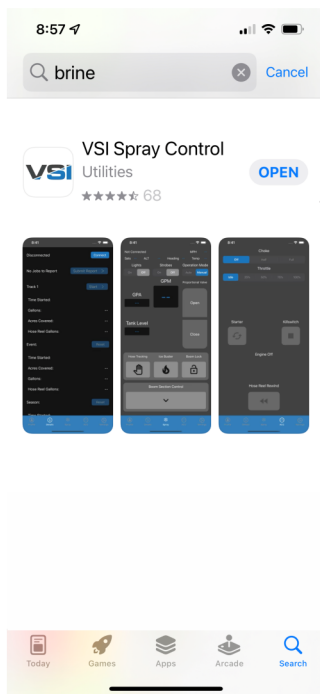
8:57

brine

Cancel

VSI

VSI Spray Control

Utilities

68

OPEN

Disconnected

No Jobs to Report

Truck 1

Time Started

Gallons

Acres Covered

Hose Reel Gallons

Event

Time Started

Acres Covered

Gallons

Hose Reel Gallons

Season

GPA

GPM

Tank Level

Open

Close

Boost Section Control

Choke

Throttle

Starter

Idle

Engine Off

Hose Reel Rewind

Today

Games

Apps

Arcade

Search